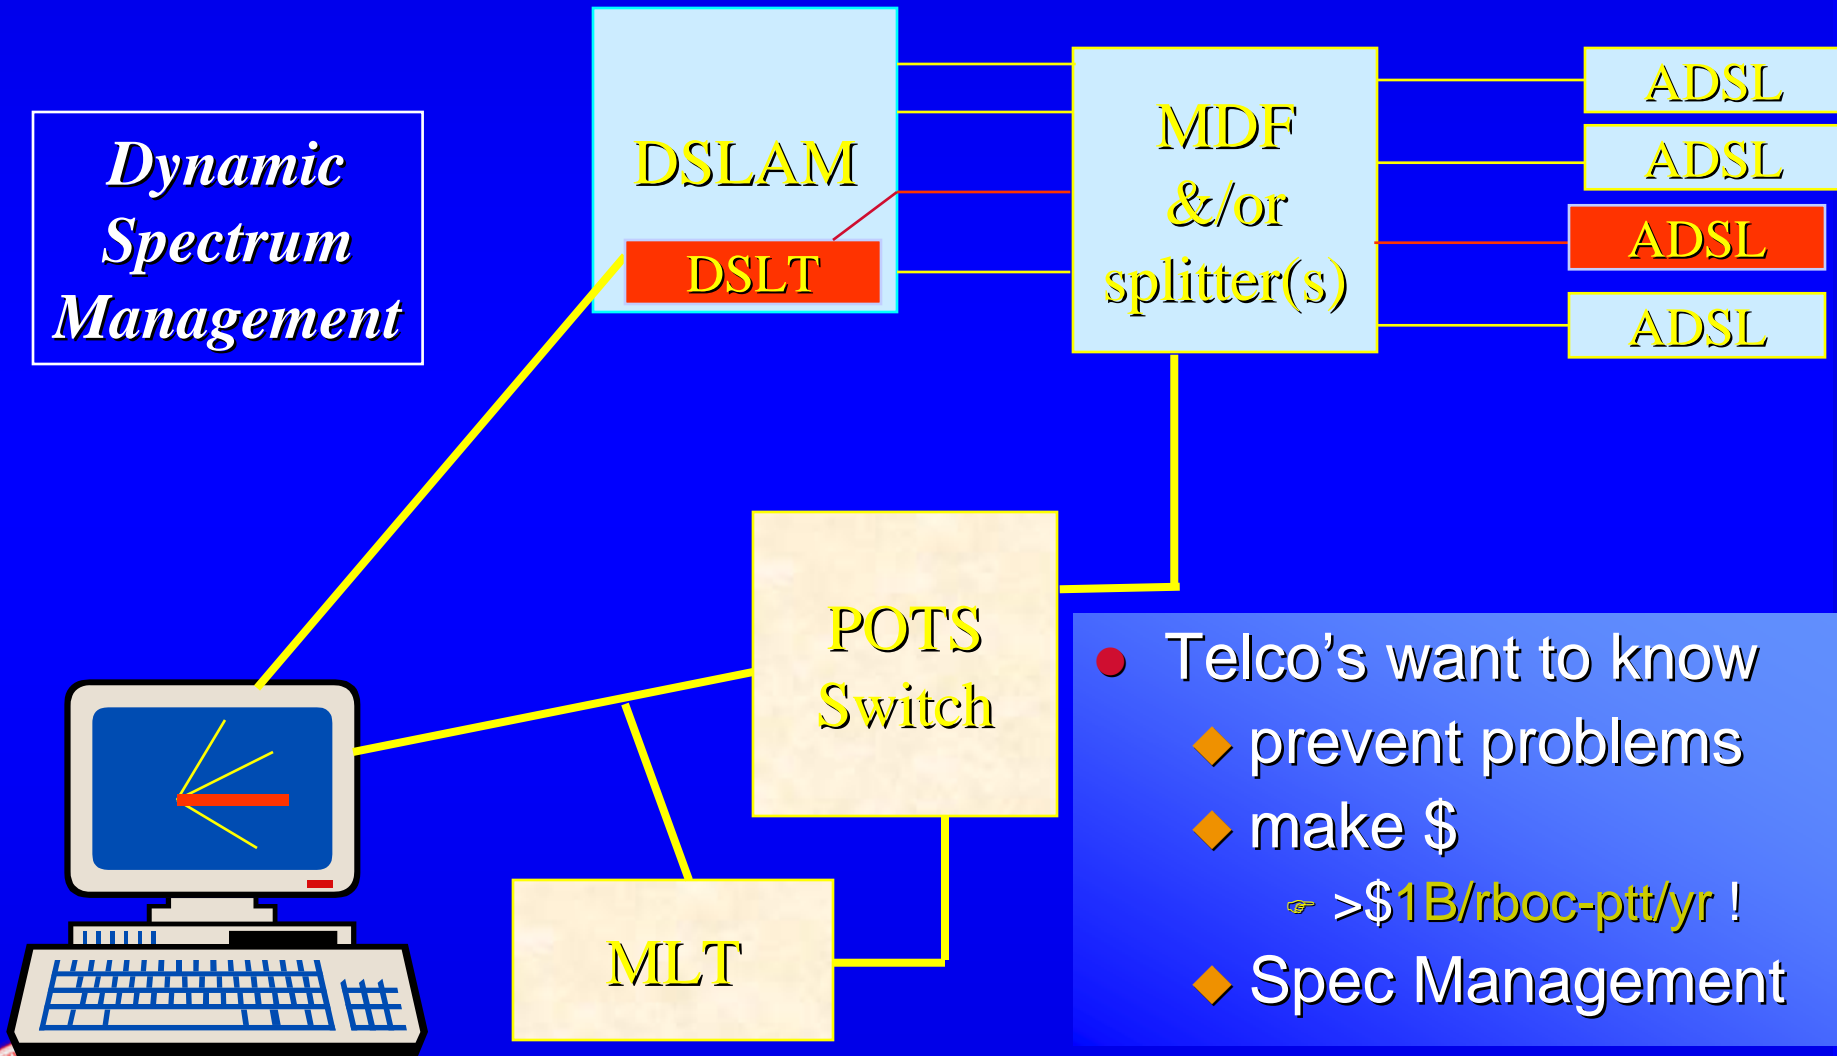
Dynamic Spectrum Management

DSLAM

DSLT

MDF &/or splitter(s)

ADSL

ADSL

ADSL

ADSL

POTS Switch

MLT

- Telco’s want to know
  - prevent problems
  - make \$
    - >\$1B/rboc-ptt/yr !
  - Spec Management